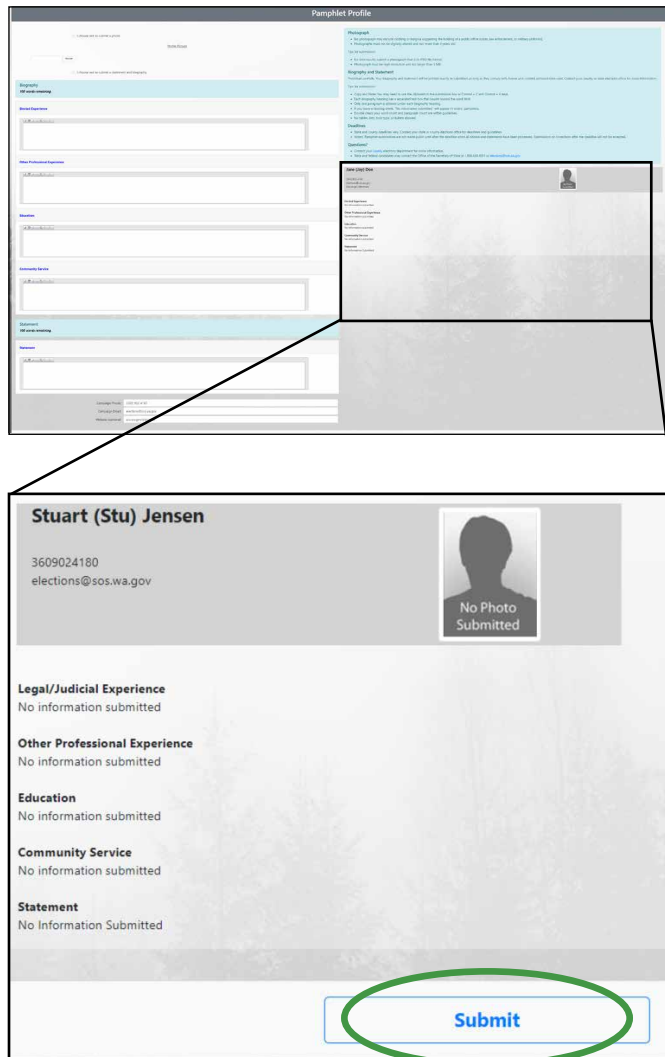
Pamphlet Profile

Photograph

Biography and Statement

Deadlines

Questions?

Biography

Elected Experience

Other Professional Experience

Education

Community Service

Statement

Statement

Jane (Jay) Doe

Stuart (Stu) Jensen

3609024180
elections@sos.wa.gov

No Photo Submitted

Legal/Judicial Experience
No information submitted

Other Professional Experience
No information submitted

Education
No information submitted

Community Service
No information submitted

Statement
No Information Submitted

Submit